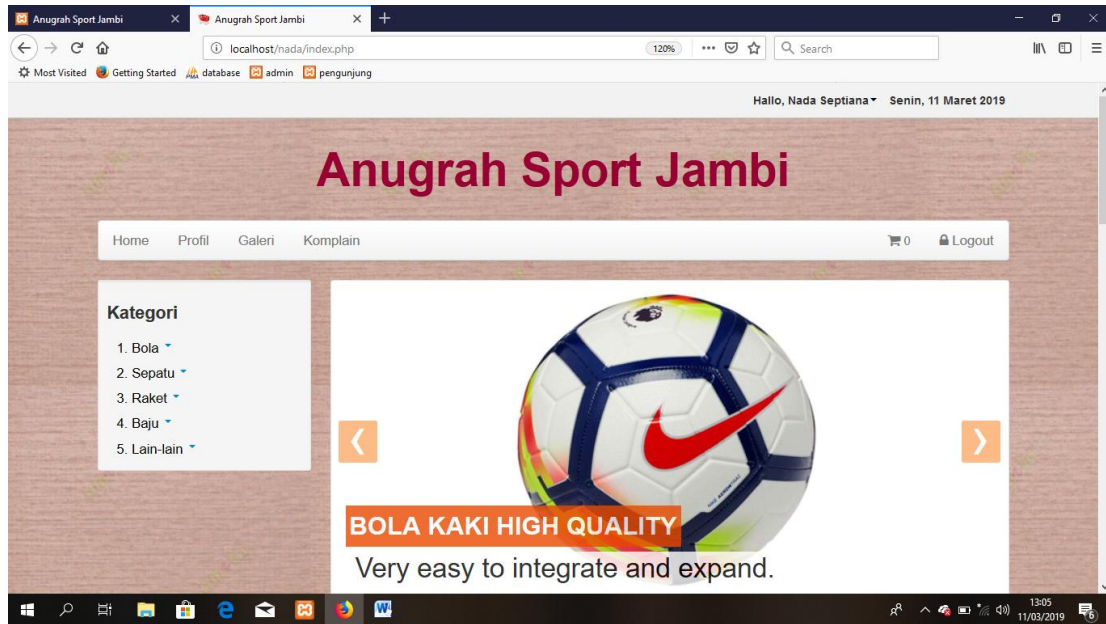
Anugrah Sport Jambi
Anugrah Sport Jambi
localhost/nada/index.php
120%
Search
Most Visited Getting Started database admin pengunjung

Hallo, Nada Septiana Senin, 11 Maret 2019

Anugrah Sport Jambi

Home Profil Galeri Komplain 0 Logout

Kategori
1. Bola
2. Sepatu
3. Raket
4. Baju
5. Lain-lain

❮ ❯

BOLA KAKI HIGH QUALITY
Very easy to integrate and expand.

13:05
11/03/2019